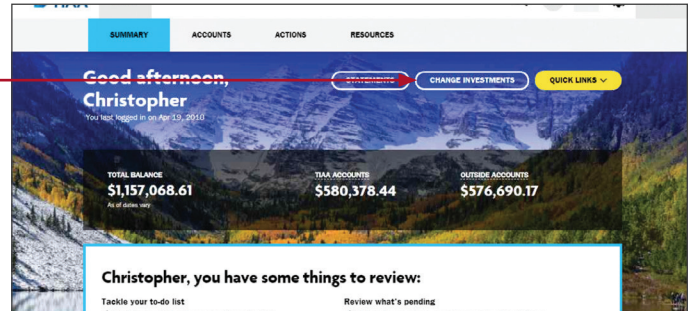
SUMMARY ACCOUNTS ACTIONS RESOURCES

Good afternoon, Christopher
You last logged in on Apr 19, 2018

STATEMENTS CHANGE INVESTMENTS QUICK LINKS

TOTAL BALANCE
$1,157,068.61
As of dates vary

TIAA ACCOUNTS
$580,378.44

OUTSIDE ACCOUNTS
$576,690.17

Christopher, you have some things to review:

Tackle your to-do list

Review what's pending